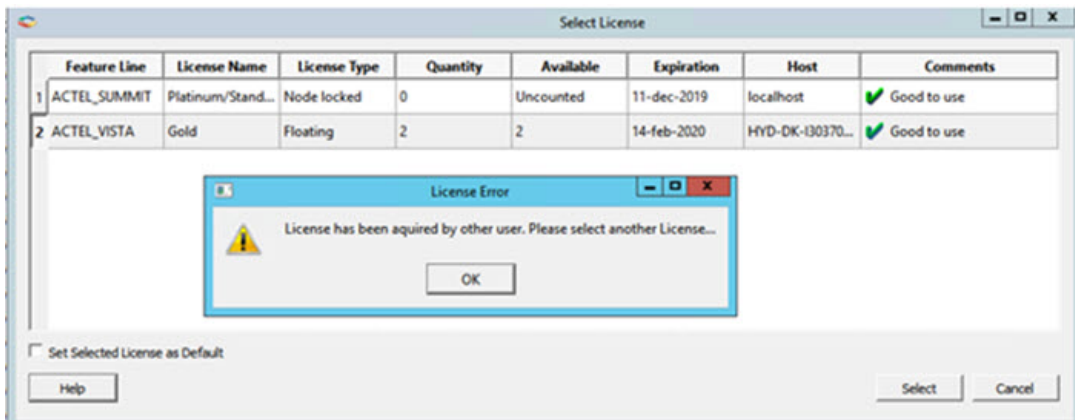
Select License

| | Feature Line | License Name | License Type | Quantity | Available | Expiration | Host | Comments |
|---|---|---|---|---|---|---|---|---|
| 1 | ACTEL_SUMMIT | Platinum/Stand... | Node locked | 0 | Uncounted | 11-dec-2019 | localhost | Good to use |
| 2 | ACTEL_VISTA | Gold | Floating | 2 | 2 | 14-feb-2020 | HYD-DK-I30370... | Good to use |

License Error

License has been aquired by other user. Please select another License...

OK

Set Selected License as Default

Help

Select

Cancel